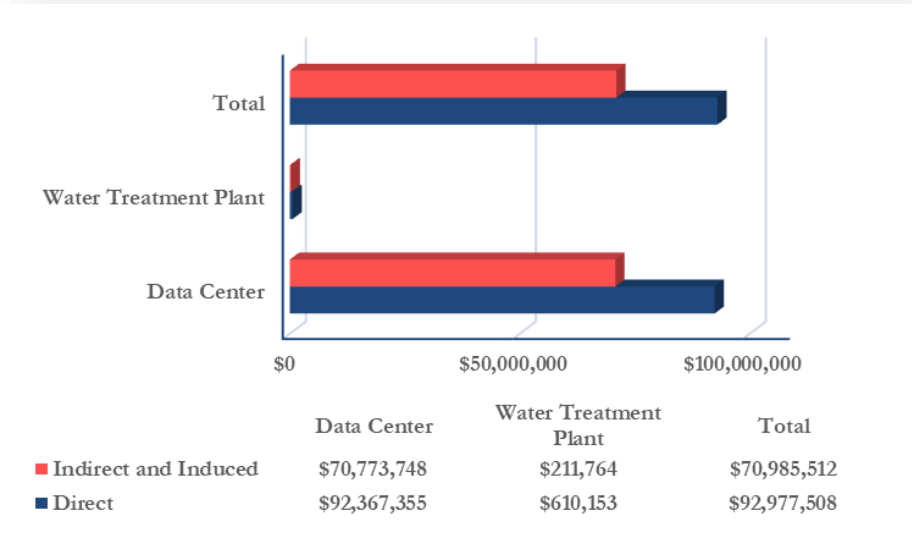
Total

Water Treatment Plant

Data Center

$0

$50,000,000

$100,000,000

| | Data Center | Water Treatment Plant | Total |
|---|---|---|---|
| Indirect and Induced | $70,773,748 | $211,764 | $70,985,512 |
| Direct | $92,367,355 | $610,153 | $92,977,508 |